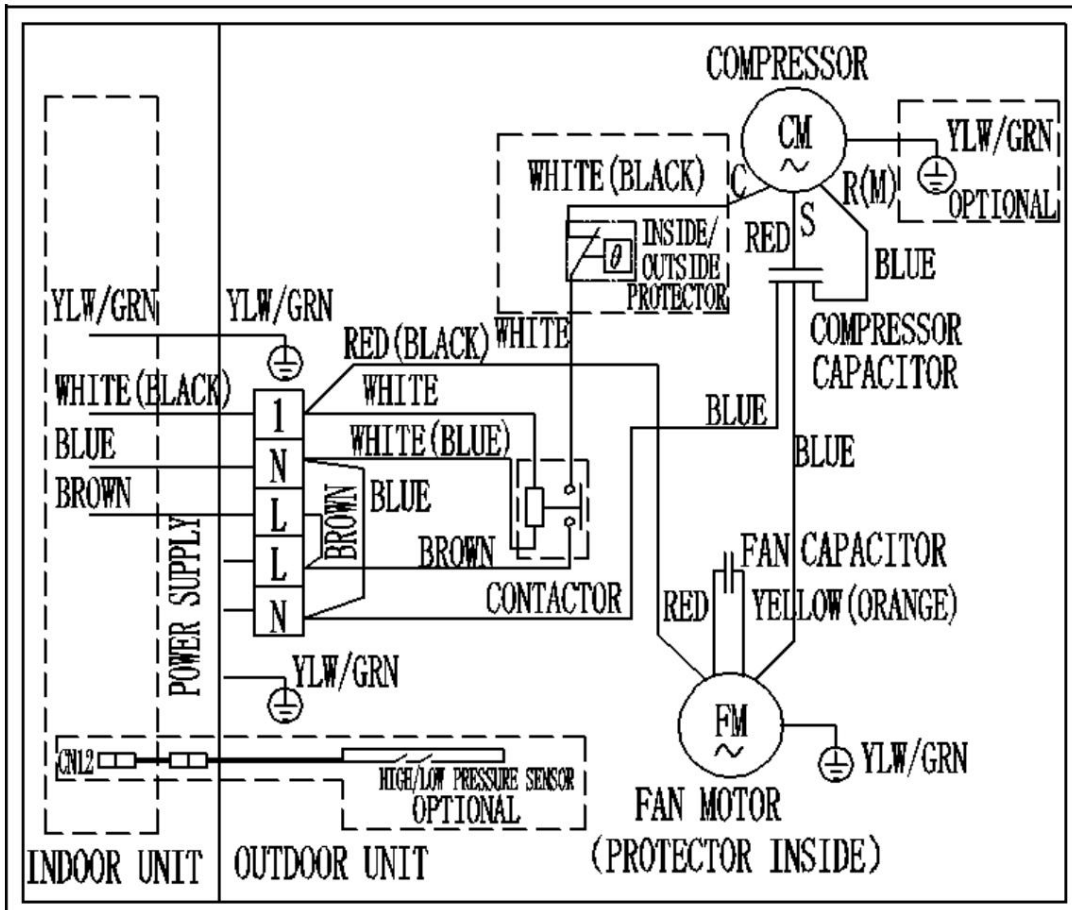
COMPRESSOR
CM
YLW/GRN
OPTIONAL
WHITE(BLACK)
C
R(M)
S
RED
INSIDE/ OUTSIDE PROTECTOR
BLUE
YLW/GRN
YLW/GRN
RED(BLACK)
WHITE
COMPRESSOR CAPACITOR
WHITE(BLACK)
WHITE
1
BLUE
WHITE(BLUE)
BLUE
N
BLUE
BROWN
L
BLUE
BROWN
L
BROWN
N
POWER SUPPLY
CONTACTOR
FAN CAPACITOR
RED
YELLOW(ORANGE)
YLW/GRN
FM
YLW/GRN
CN12
HIGH/LOW PRESSURE SENSOR
OPTIONAL
FAN MOTOR
(PROTECTOR INSIDE)
INDOOR UNIT
OUTDOOR UNIT